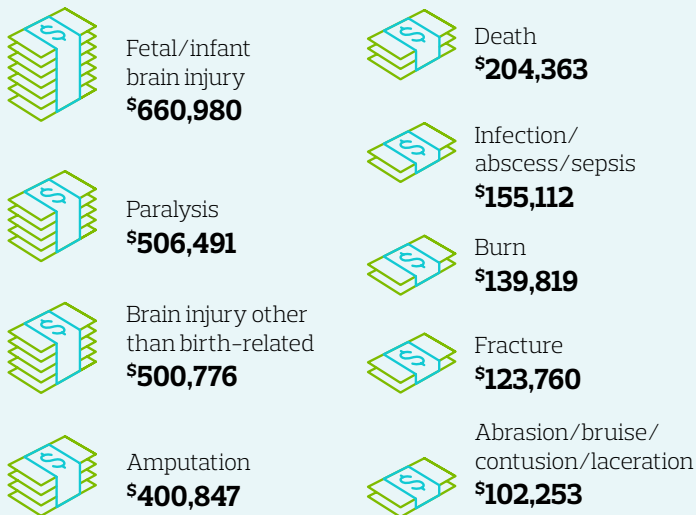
Fetal/infant brain injury
$660,980

Paralysis
$506,491

Brain injury other than birth-related
$500,776

Amputation
$400,847

Death
$204,363

Infection/abscess/sepsis
$155,112

Burn
$139,819

Fracture
$123,760

Abrasion/bruise/contusion/laceration
$102,253